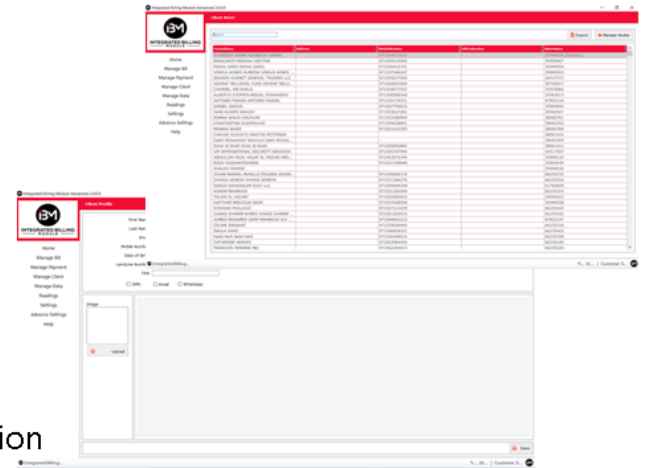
Integrated Billing Module Advanced 1410

Client Meter

Search

Export

Renew Meter

| Client Name | Address | Meter Number | Office Location | Meter Name |
|---|---|---|---|---|

Home
Manage Bill
Manage Payment
Manage Client
Manage Data
Readings
Settings
Advance Settings
Help

IBM
INTEGRATED BILLING MODULE

Integrated Billing Module Advanced 1410

Client Profile

First Nar
Last Nar
Em
Mobile Numb
Date of Bir
Landline Numb
Integrated Billing...
Title

SMS
Email
WhatsApp

Image

Upload

Save

Home
Manage Bill
Manage Payment
Manage Client
Manage Data
Readings
Settings
Advance Settings
Help

IBM
INTEGRATED BILLING MODULE

Integrated Billing...

Customer S...

ion